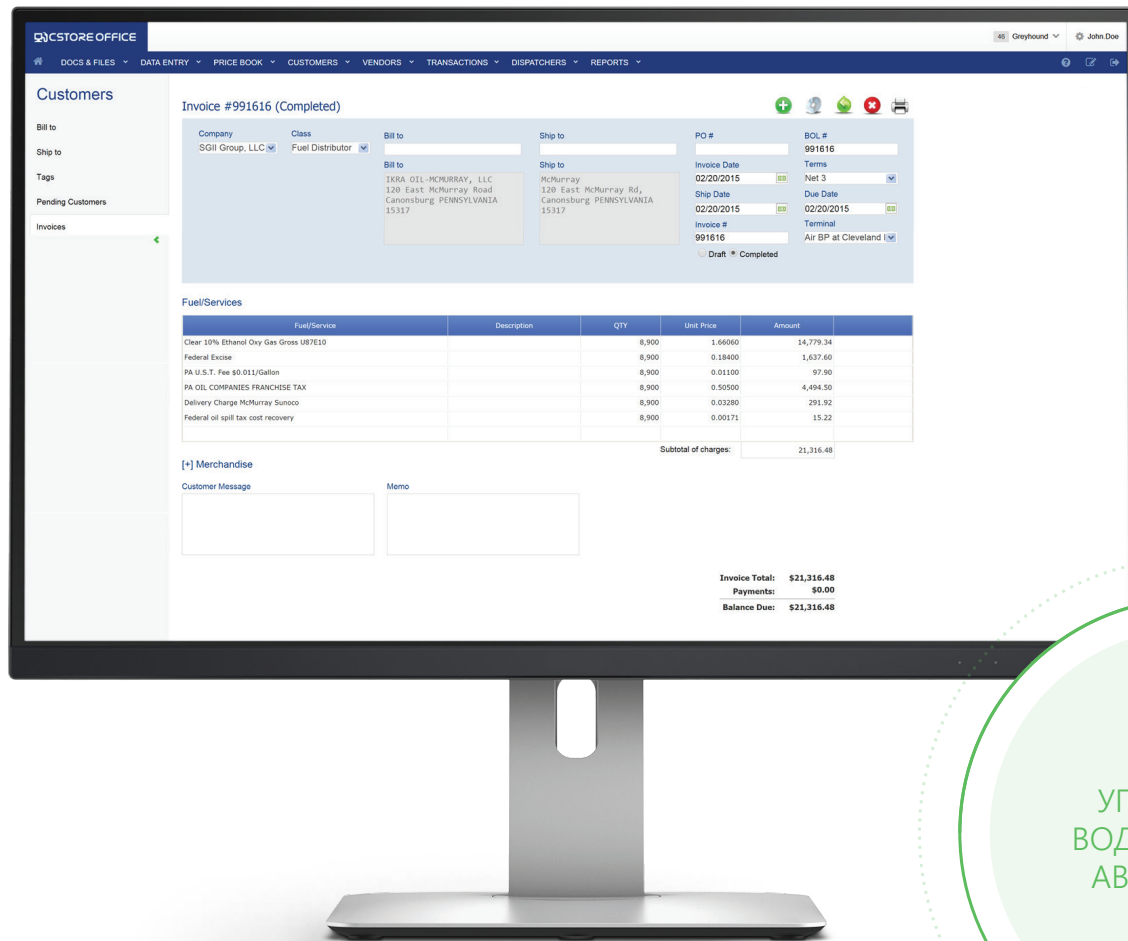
CSTORE OFFICE

46 Greyhound John.Doe

DOCS & FILES DATA ENTRY PRICE BOOK CUSTOMERS VENDORS TRANSACTIONS DISPATCHERS REPORTS

Customers

Bill to
Ship to
Tags
Pending Customers
Invoices

Invoice #991616 (Completed)

Company
SGII Group, LLC

Class
Fuel Distributor

Bill to

Ship to

PO #

BOL #
991616

Bill to
IKRA OIL-MCMURRAY, LLC
120 East McMurray Road
Canonsburg PENNSYLVANIA
15317

Ship to
McMurray
120 East McMurray Rd,
Canonsburg PENNSYLVANIA
15317

Invoice Date
02/20/2015

Terms
Net 3

Ship Date
02/20/2015

Due Date
02/20/2015

Invoice #
991616

Terminal
Air BP at Cleveland I

Draft Completed

Fuel/Services

| Fuel/Service | Description | QTY | Unit Price | Amount |
|---|---|---|---|---|
| Clear 10% Ethanol Oxy Gas Gross U87E10 | | 8,900 | 1.66060 | 14,779.34 |
| Federal Excise | | 8,900 | 0.18400 | 1,637.60 |
| PA U.S.T. Fee $0.011/Gallon | | 8,900 | 0.01100 | 97.90 |
| PA OIL COMPANIES FRANCHISE TAX | | 8,900 | 0.50500 | 4,494.50 |
| Delivery Charge McMurray Sunoco | | 8,900 | 0.03280 | 291.92 |
| Federal oil spill tax cost recovery | | 8,900 | 0.00171 | 15.22 |
| | | | Subtotal of charges: | 21,316.48 |

[+] Merchandise

Customer Message

Memo

Invoice Total: $21,316.48
Payments: $0.00
Balance Due: $21,316.48

УП
ВОД
АВ